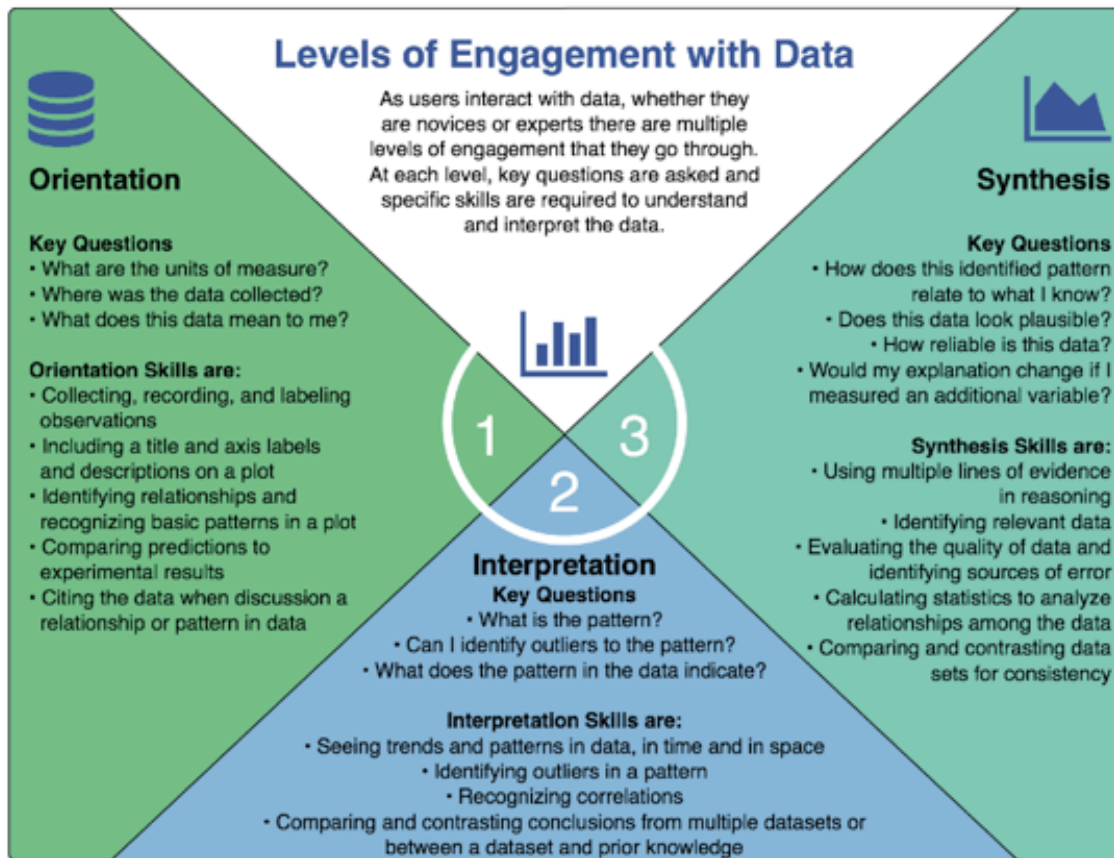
Levels of Engagement with Data

As users interact with data, whether they are novices or experts there are multiple levels of engagement that they go through. At each level, key questions are asked and specific skills are required to understand and interpret the data.

Orientation

Key Questions
• What are the units of measure?
• Where was the data collected?
• What does this data mean to me?

Orientation Skills are:
• Collecting, recording, and labeling observations
• Including a title and axis labels and descriptions on a plot
• Identifying relationships and recognizing basic patterns in a plot
• Comparing predictions to experimental results
• Citing the data when discussion a relationship or pattern in data

1

2

3

Synthesis

Key Questions
• How does this identified pattern relate to what I know?
• Does this data look plausible?
• How reliable is this data?
• Would my explanation change if I measured an additional variable?

Synthesis Skills are:
• Using multiple lines of evidence in reasoning
• Identifying relevant data
• Evaluating the quality of data and identifying sources of error
• Calculating statistics to analyze relationships among the data
• Comparing and contrasting data sets for consistency

Interpretation

Key Questions
• What is the pattern?
• Can I identify outliers to the pattern?
• What does the pattern in the data indicate?

Interpretation Skills are:
• Seeing trends and patterns in data, in time and in space
• Identifying outliers in a pattern
• Recognizing correlations
• Comparing and contrasting conclusions from multiple datasets or between a dataset and prior knowledge